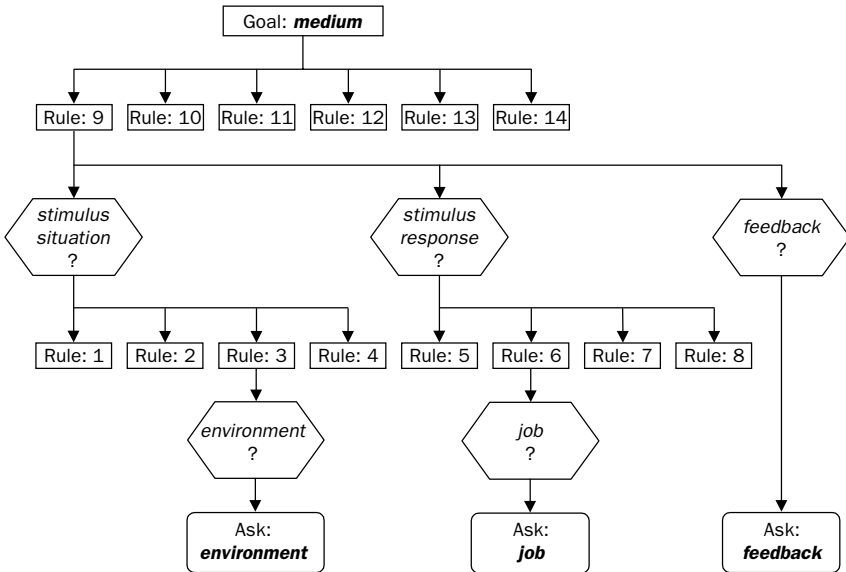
Goal: ***medium***

Rule: 9 Rule: 10 Rule: 11 Rule: 12 Rule: 13 Rule: 14

*stimulus situation* ?

*stimulus response* ?

*feedback* ?

Rule: 1 Rule: 2 Rule: 3 Rule: 4 Rule: 5 Rule: 6 Rule: 7 Rule: 8

*environment* ?

*job* ?

Ask: ***environment***

Ask: ***job***

Ask: ***feedback***